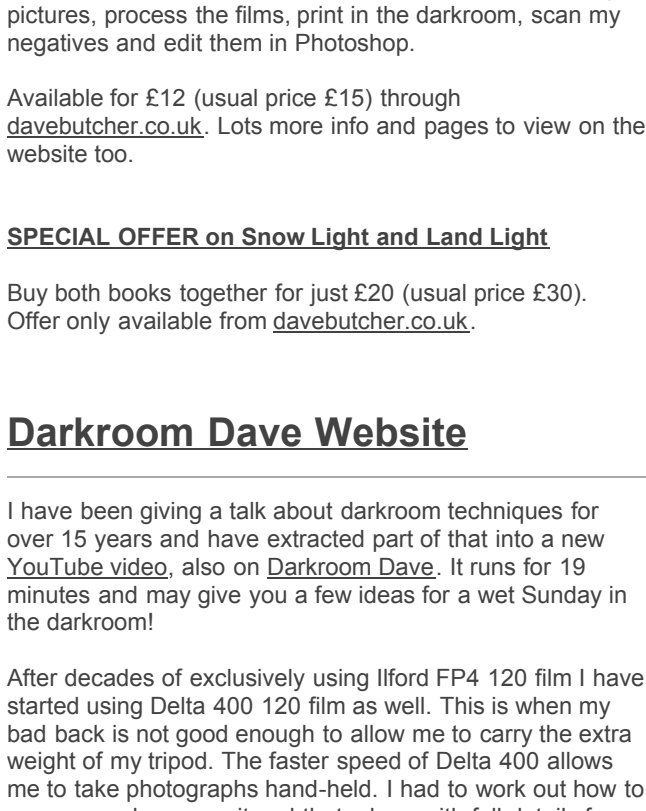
pictures, process the films, print in the darkroom, scan my negatives and edit them in Photoshop.

Available for £12 (usual price £15) through davebutcher.co.uk. Lots more info and pages to view on the website too.

SPECIAL OFFER on Snow Light and Land Light

Buy both books together for just £20 (usual price £30). Offer only available from davebutcher.co.uk.

Darkroom Dave Website

I have been giving a talk about darkroom techniques for over 15 years and have extracted part of that into a new YouTube video, also on Darkroom Dave. It runs for 19 minutes and may give you a few ideas for a wet Sunday in the darkroom!

After decades of exclusively using Ilford FP4 120 film I have started using Delta 400 120 film as well. This is when my bad back is not good enough to allow me to carry the extra weight of my tripod. The faster speed of Delta 400 allows me to take photographs hand-held. I had to work out how to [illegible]